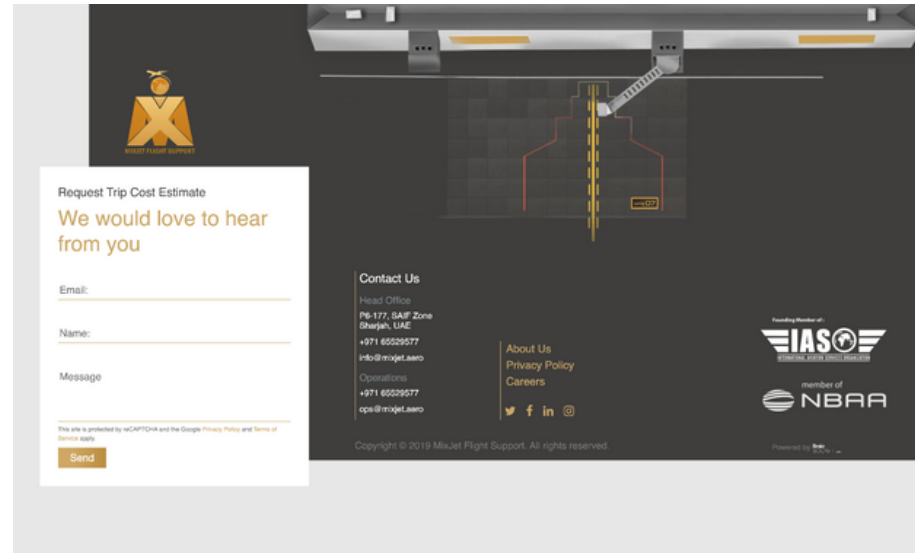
MIXJET FLIGHT SUPPORT

Request Trip Cost Estimate

We would love to hear from you

Email:

Name:

Message

This site is protected by reCAPTCHA and the Google Privacy Policy and Terms of Service apply.

Send

Contact Us

Head Office

P6-177, SAIF Zone Sharjah, UAE

+971 65529577

info@mixjet.aero

Operations

+971 65529577

ops@mixjet.aero

About Us

Privacy Policy

Careers

Founding Member of:

IASO

INTERNATIONAL AVIATION SERVICES ORGANIZATION

member of

NBAA

Copyright © 2019 MixJet Flight Support. All rights reserved.

Powered by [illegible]